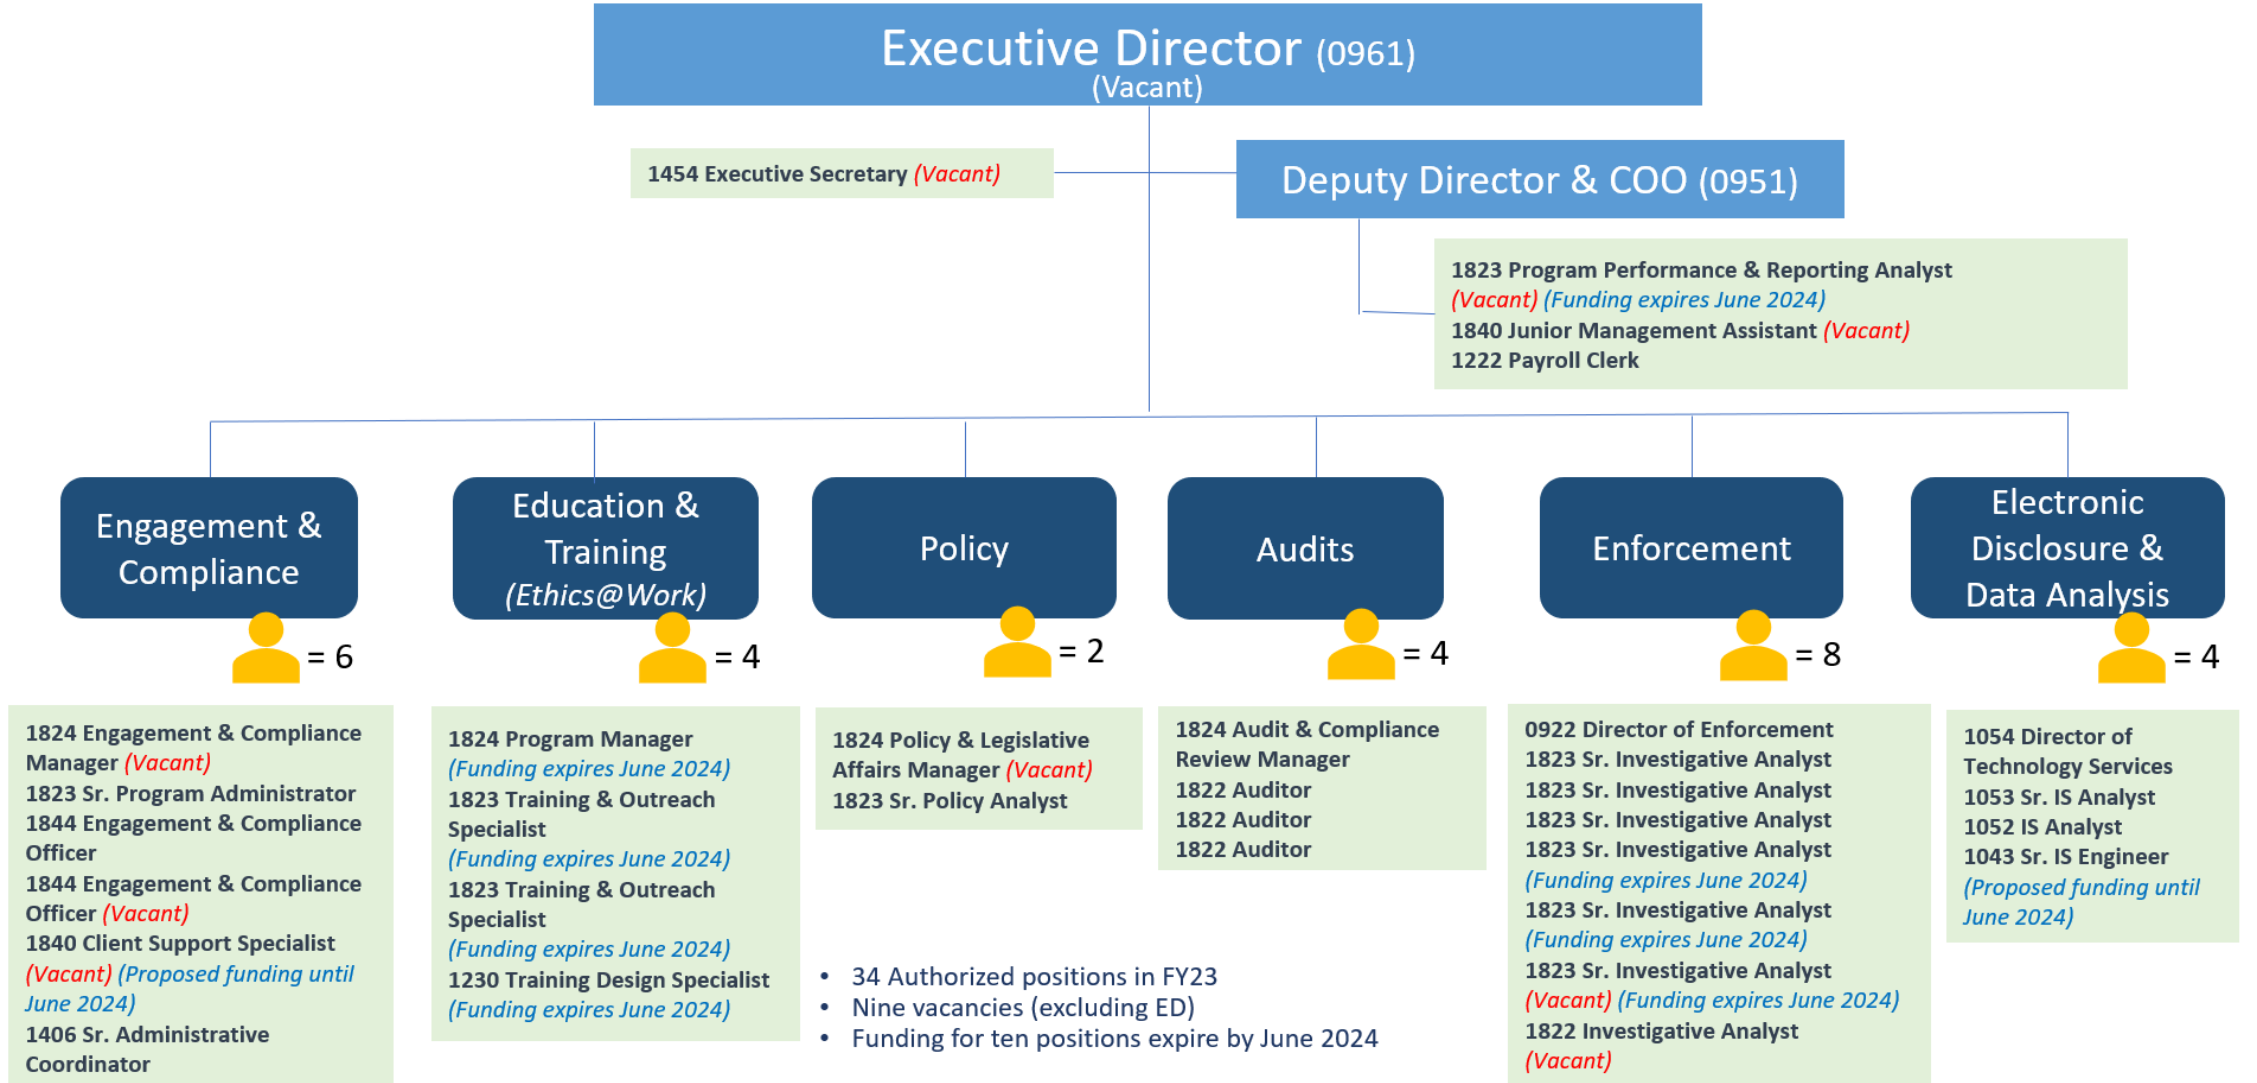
Executive Director (0961)
(Vacant)

1454 Executive Secretary (Vacant)

Deputy Director & COO (0951)

1823 Program Performance & Reporting Analyst (Vacant) (Funding expires June 2024)
1840 Junior Management Assistant (Vacant)
1222 Payroll Clerk

Engagement & Compliance

= 6

Education & Training (Ethics@Work)

= 4

Policy

= 2

Audits

= 4

Enforcement

= 8

Electronic Disclosure & Data Analysis

= 4

1824 Engagement & Compliance Manager (Vacant)
1823 Sr. Program Administrator
1844 Engagement & Compliance Officer
1844 Engagement & Compliance Officer (Vacant)
1840 Client Support Specialist (Vacant) (Proposed funding until June 2024)
1406 Sr. Administrative Coordinator

1824 Program Manager
(Funding expires June 2024)
1823 Training & Outreach Specialist
(Funding expires June 2024)
1823 Training & Outreach Specialist
(Funding expires June 2024)
1230 Training Design Specialist
(Funding expires June 2024)

1824 Policy & Legislative Affairs Manager (Vacant)
1823 Sr. Policy Analyst

1824 Audit & Compliance Review Manager
1822 Auditor
1822 Auditor
1822 Auditor

0922 Director of Enforcement
1823 Sr. Investigative Analyst
1823 Sr. Investigative Analyst
1823 Sr. Investigative Analyst
1823 Sr. Investigative Analyst
(Funding expires June 2024)
1823 Sr. Investigative Analyst
(Funding expires June 2024)
1823 Sr. Investigative Analyst
(Vacant) (Funding expires June 2024)
1822 Investigative Analyst
(Vacant)

1054 Director of Technology Services
1053 Sr. IS Analyst
1052 IS Analyst
1043 Sr. IS Engineer
(Proposed funding until June 2024)

• 34 Authorized positions in FY23
• Nine vacancies (excluding ED)
• Funding for ten positions expire by June 2024